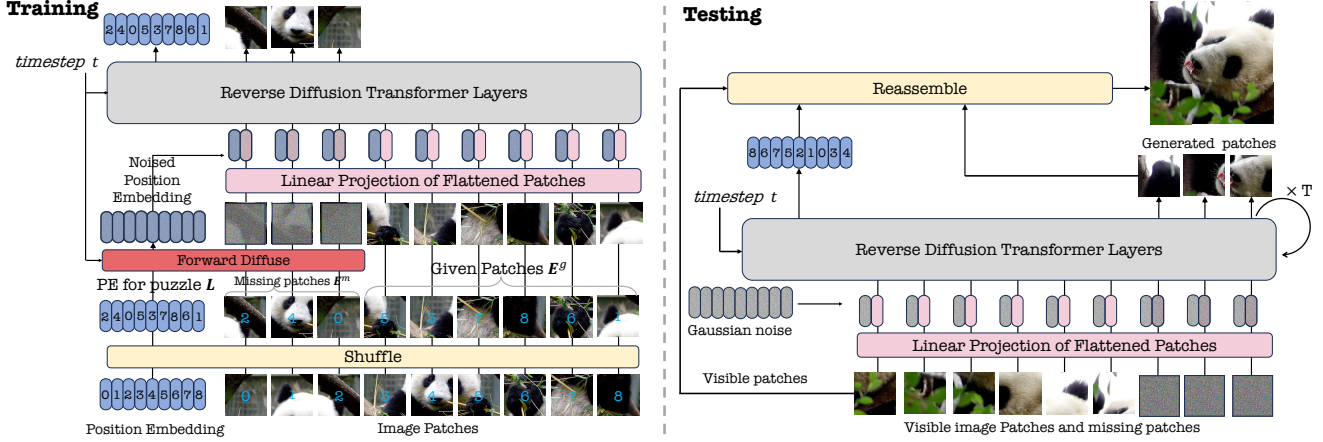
Training

2 4 0 5 3 7 8 6 1

timestep $t$

Reverse Diffusion Transformer Layers

Noised Position Embedding

Linear Projection of Flattened Patches

Forward Diffuse

Given Patches $\boldsymbol{E}^g$

PE for puzzle $\boldsymbol{L}$

Missing patches $\boldsymbol{E}^m$

2 4 0 5 3 7 8 6 1

2 4 0 5 3 7 8 6 1

Shuffle

0 1 2 3 4 5 6 7 8

0 1 2 3 4 5 6 7 8

Position Embedding

Image Patches

Testing

Reassemble

8 6 7 5 2 1 0 3 4

Generated patches

$\times$ T

timestep $t$

Reverse Diffusion Transformer Layers

Gaussian noise

Linear Projection of Flattened Patches

Visible patches

Visible image Patches and missing patches